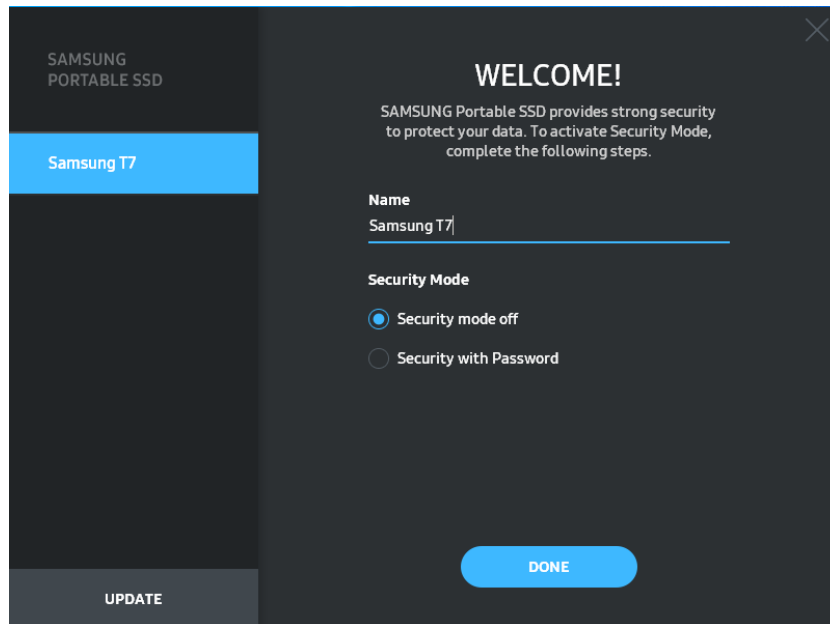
SAMSUNG
PORTABLE SSD

Samsung T7

UPDATE

WELCOME!

SAMSUNG Portable SSD provides strong security to protect your data. To activate Security Mode, complete the following steps.

Name

Samsung T7

Security Mode

Security mode off

Security with Password

DONE